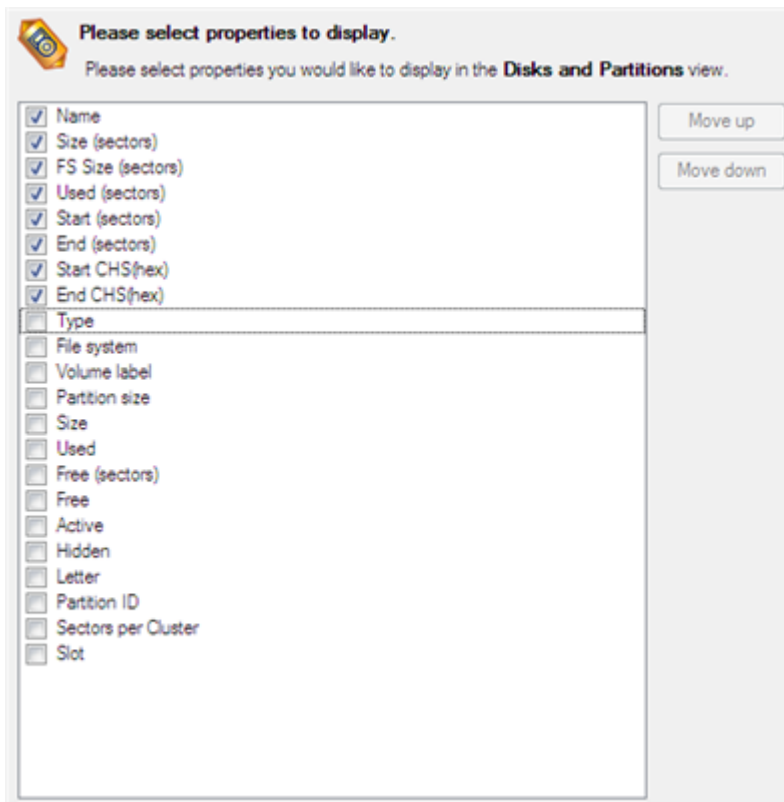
Please select properties to display.

Please select properties you would like to display in the Disks and Partitions view.

Name
Size (sectors)
FS Size (sectors)
Used (sectors)
Start (sectors)
End (sectors)
Start CHS(hex)
End CHS(hex)
Type
File system
Volume label
Partition size
Size
Used
Free (sectors)
Free
Active
Hidden
Letter
Partition ID
Sectors per Cluster
Slot

Move up
Move down